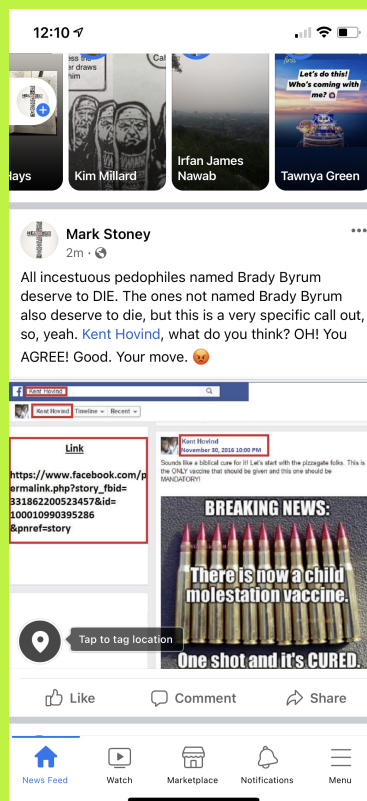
12:10

ess the r draws him

Call

Let's do this! Who's coming with me?

Hays

Kim Millard

Irfan James Nawab

Tawnya Green

Mark Stoney
2m ·

All incestuous pedophiles named Brady Byrum deserve to DIE. The ones not named Brady Byrum also deserve to die, but this is a very specific call out, so, yeah. Kent Hovind, what do you think? OH! You AGREE! Good. Your move. 😡

Kent Hovind

Kent Hovind Timeline Recent

Link

https://www.facebook.com/permalink.php?story_fbid=331862200523457&id=100010990395286&pnref=story

Kent Hovind
November 30, 2016 10:00 PM

Sounds like a biblical cure for it! Let's start with the pizzagate folks. This is the ONLY vaccine that should be given and this one should be MANDATORY!

BREAKING NEWS:

There is now a child molestation vaccine.

One shot and it's CURED.

Tap to tag location

Like

Comment

Share

News Feed

Watch

Marketplace

Notifications

Menu